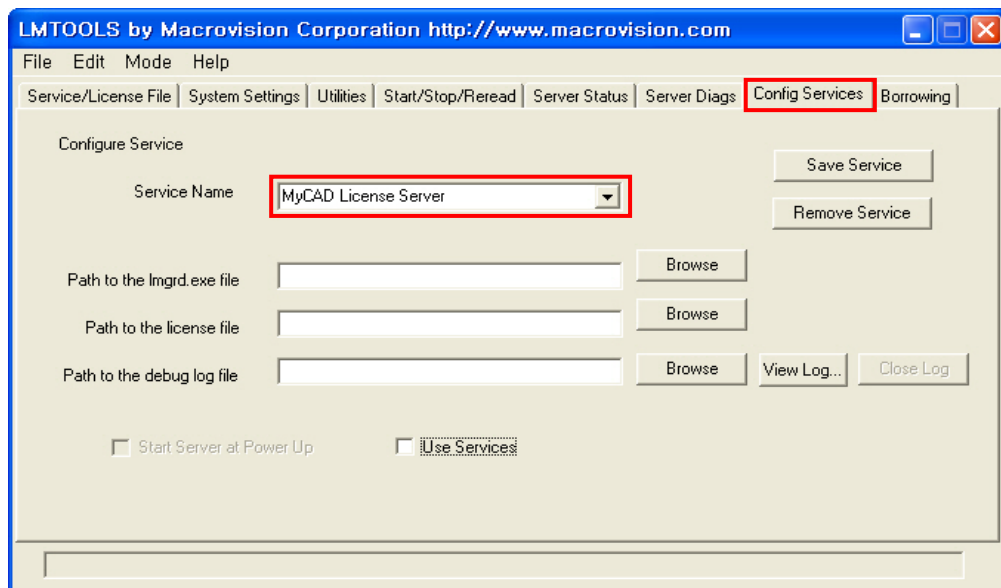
LMTOOLS by Macrovision Corporation http://www.macrovision.com

File Edit Mode Help

Service/License File | System Settings | Utilities | Start/Stop/Reread | Server Status | Server Diags | Config Services | Borrowing

Configure Service

Save Service

Service Name
MyCAD License Server

Remove Service

Path to the lmgrd.exe file
Browse

Path to the license file
Browse

Path to the debug log file
Browse
View Log...
Close Log

Start Server at Power Up
Use Services